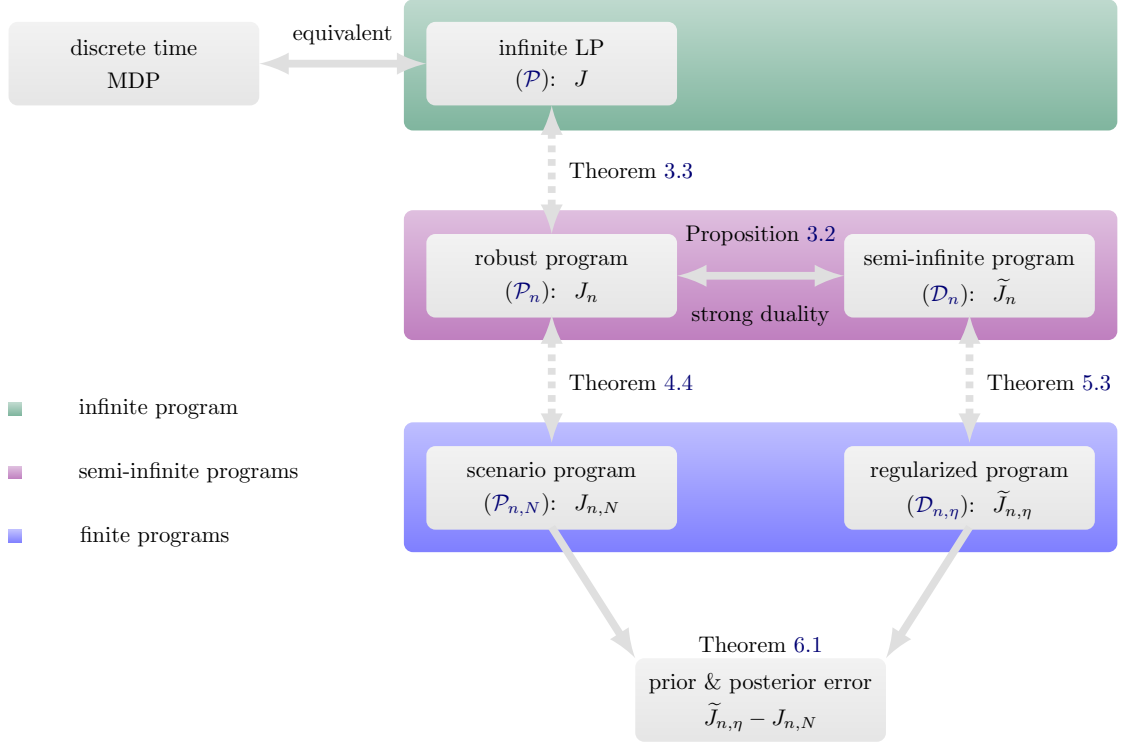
discrete time MDP

equivalent

infinite LP
$(\mathcal{P})$: $J$

Theorem 3.3

robust program
$(\mathcal{P}_n)$: $J_n$

Proposition 3.2

strong duality

semi-infinite program
$(\mathcal{D}_n)$: $\widetilde{J}_n$

Theorem 4.4

Theorem 5.3

infinite program

semi-infinite programs

finite programs

scenario program
$(\mathcal{P}_{n,N})$: $J_{n,N}$

regularized program
$(\mathcal{D}_{n,\eta})$: $\widetilde{J}_{n,\eta}$

Theorem 6.1

prior & posterior error
$\widetilde{J}_{n,\eta} - J_{n,N}$